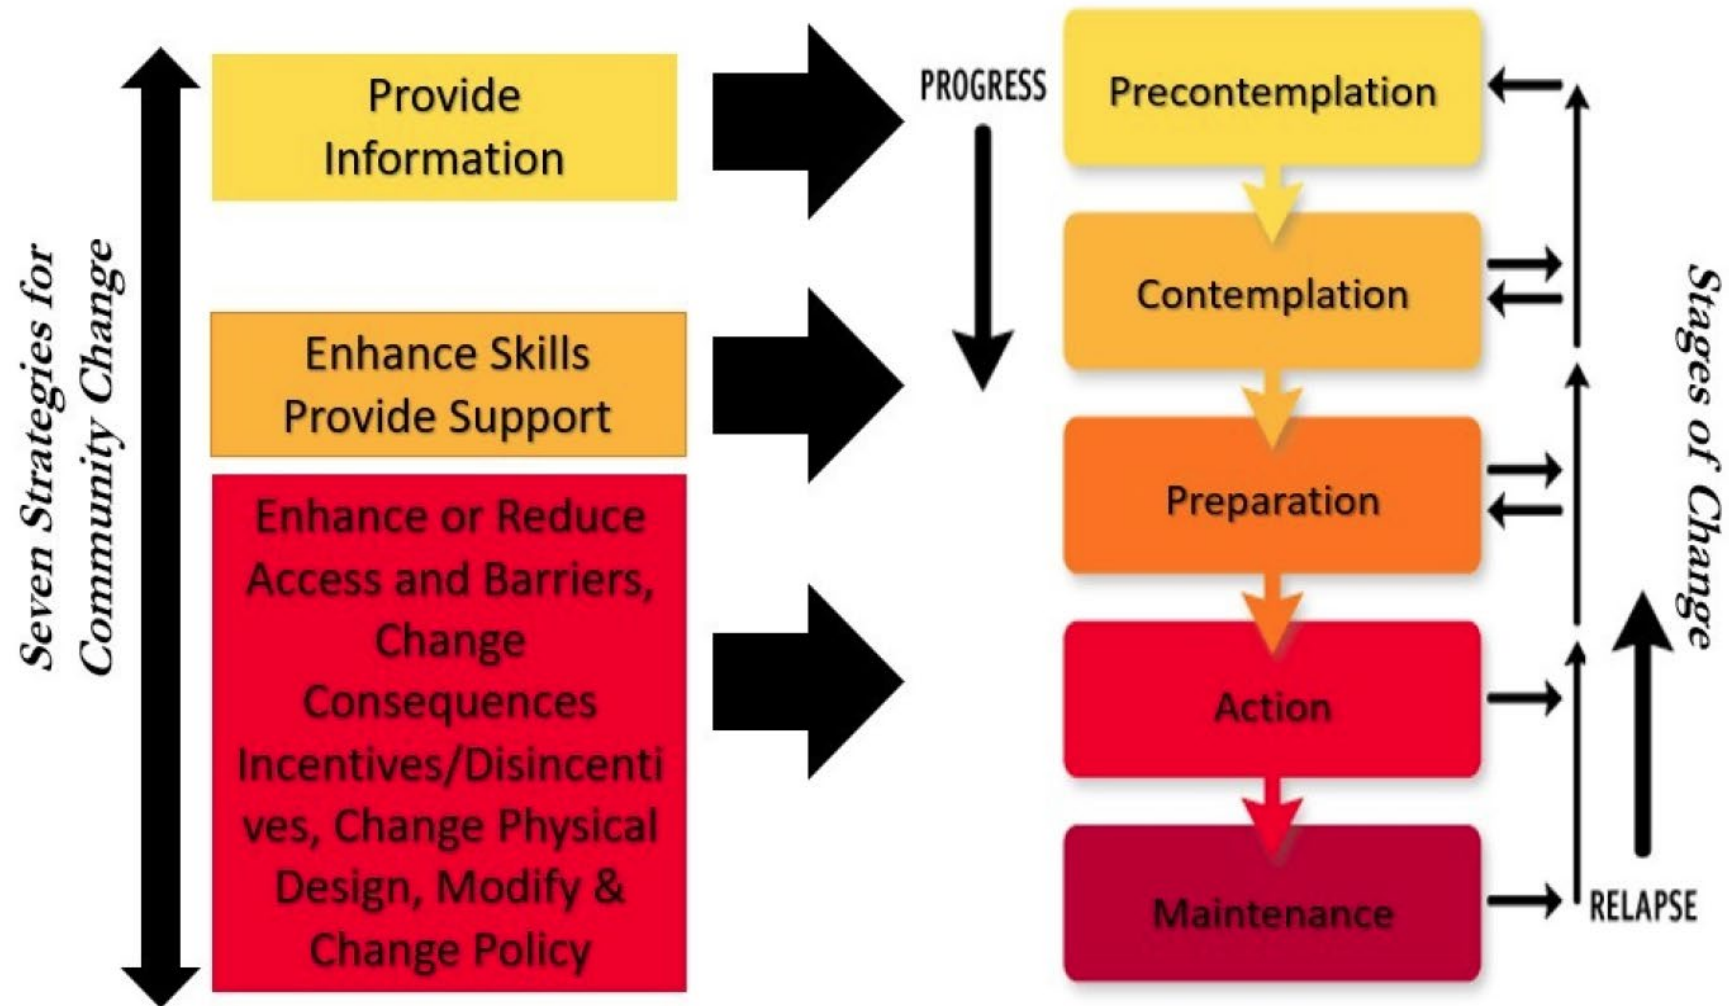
Seven Strategies for Community Change

Provide Information

Enhance Skills Provide Support

Enhance or Reduce Access and Barriers, Change Consequences Incentives/Disincentives, Change Physical Design, Modify & Change Policy

PROGRESS

Precontemplation

Contemplation

Preparation

Action

Maintenance

RELAPSE

Stages of Change